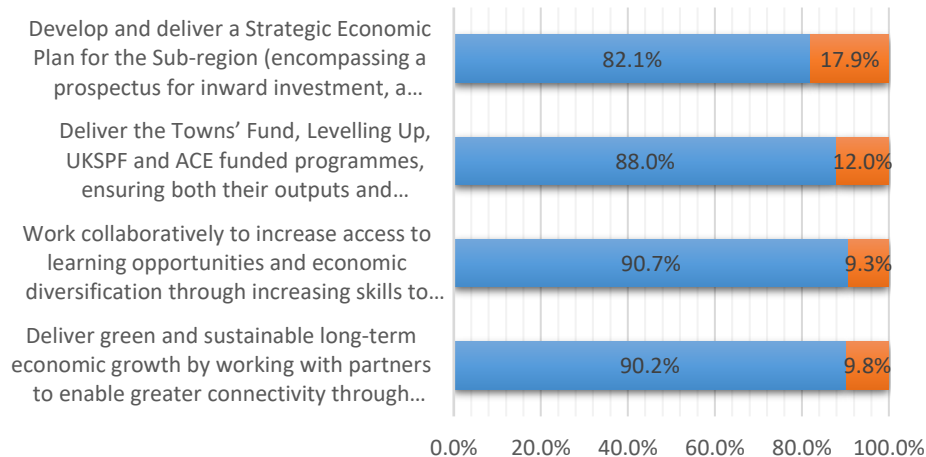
Develop and deliver a Strategic Economic Plan for the Sub-region (encompassing a prospectus for inward investment, a…

82.1%

17.9%

Deliver the Towns' Fund, Levelling Up, UKSPF and ACE funded programmes, ensuring both their outputs and…

88.0%

12.0%

Work collaboratively to increase access to learning opportunities and economic diversification through increasing skills to…

90.7%

9.3%

Deliver green and sustainable long-term economic growth by working with partners to enable greater connectivity through…

90.2%

9.8%

0.0% 20.0% 40.0% 60.0% 80.0% 100.0%